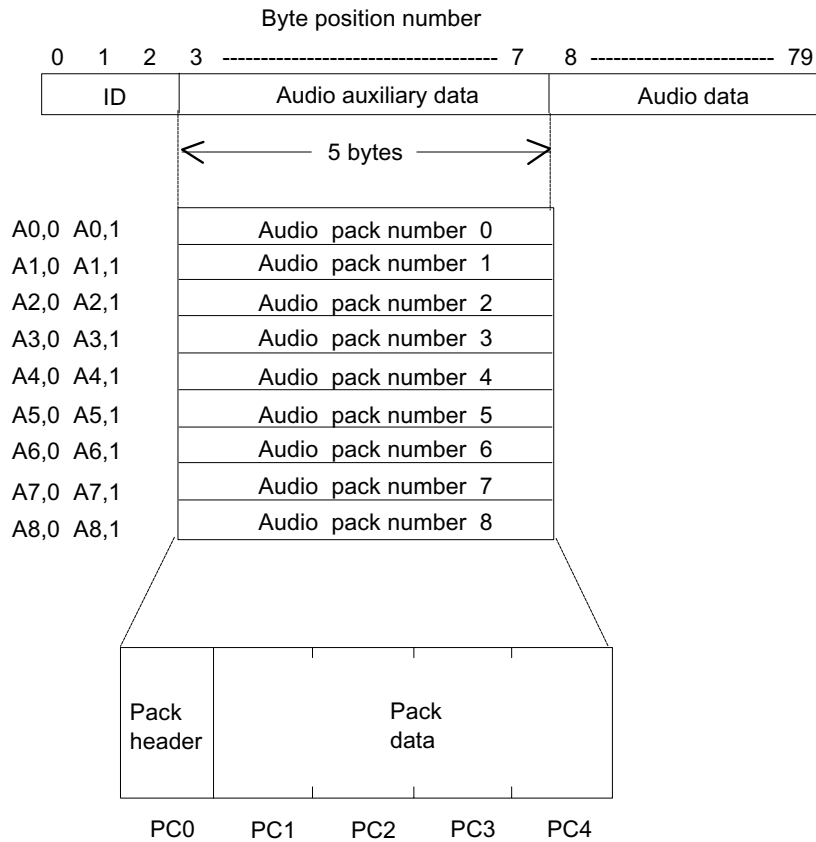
Byte position number

0 1 2 3 ---------------------------------------- 7 8 ------------------------- 79

| ID | Audio auxiliary data | Audio data |
|---|---|---|

5 bytes

A0,0 A0,1 Audio pack number 0
A1,0 A1,1 Audio pack number 1
A2,0 A2,1 Audio pack number 2
A3,0 A3,1 Audio pack number 3
A4,0 A4,1 Audio pack number 4
A5,0 A5,1 Audio pack number 5
A6,0 A6,1 Audio pack number 6
A7,0 A7,1 Audio pack number 7
A8,0 A8,1 Audio pack number 8

Pack header

Pack data

PC0 PC1 PC2 PC3 PC4